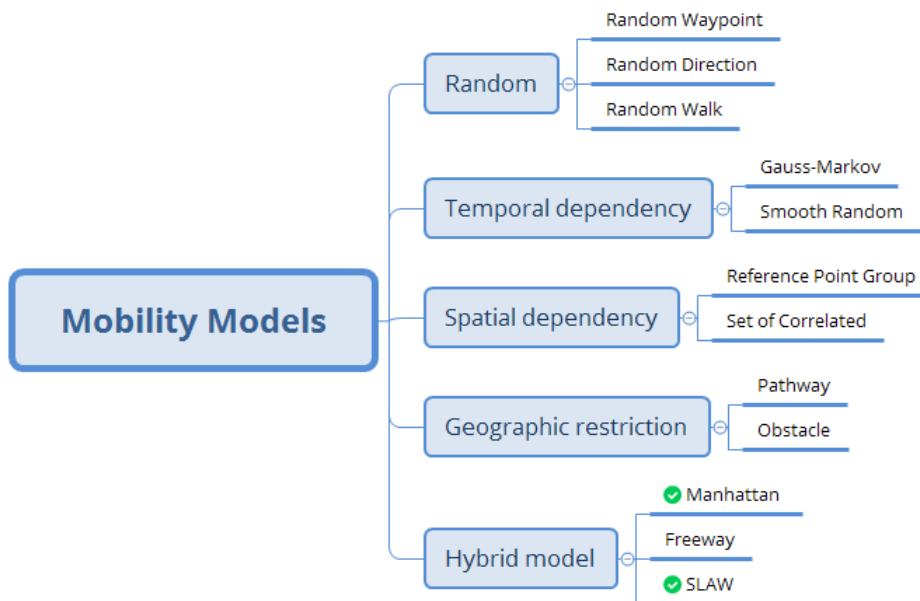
Mobility Models

Random
Random Waypoint
Random Direction
Random Walk

Temporal dependency
Gauss-Markov
Smooth Random

Spatial dependency
Reference Point Group
Set of Correlated

Geographic restriction
Pathway
Obstacle

Hybrid model
Manhattan
Freeway
SLAW